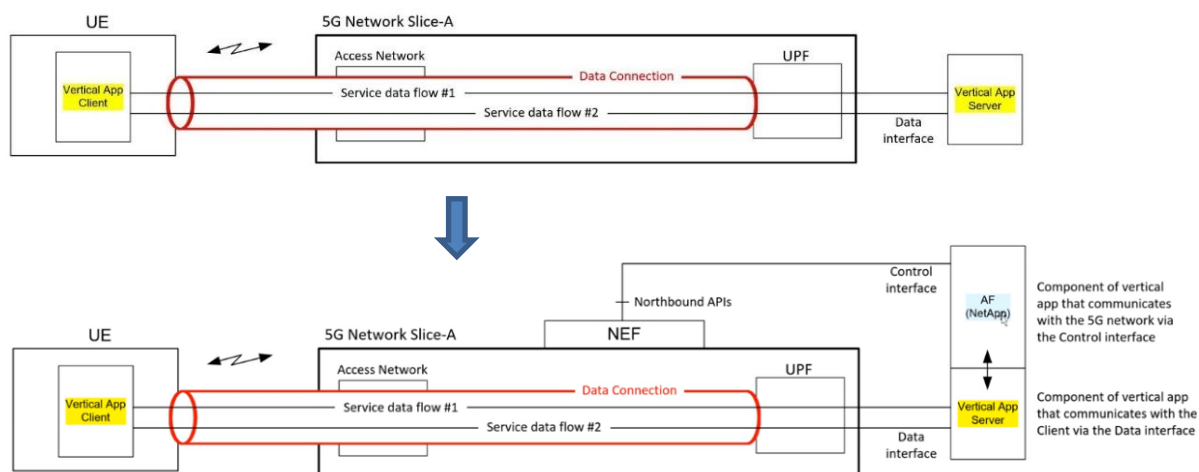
UE

5G Network Slice-A

Access Network

UPF

Vertical App Client

Data Connection

Service data flow #1

Service data flow #2

Vertical App Server

Data interface

Control interface

Northbound APIs

NEF

AF (NetApp)

Component of vertical app that communicates with the 5G network via the Control interface

UE

5G Network Slice-A

Access Network

UPF

Vertical App Client

Data Connection

Service data flow #1

Service data flow #2

Vertical App Server

Data interface

Component of vertical app that communicates with the Client via the Data interface